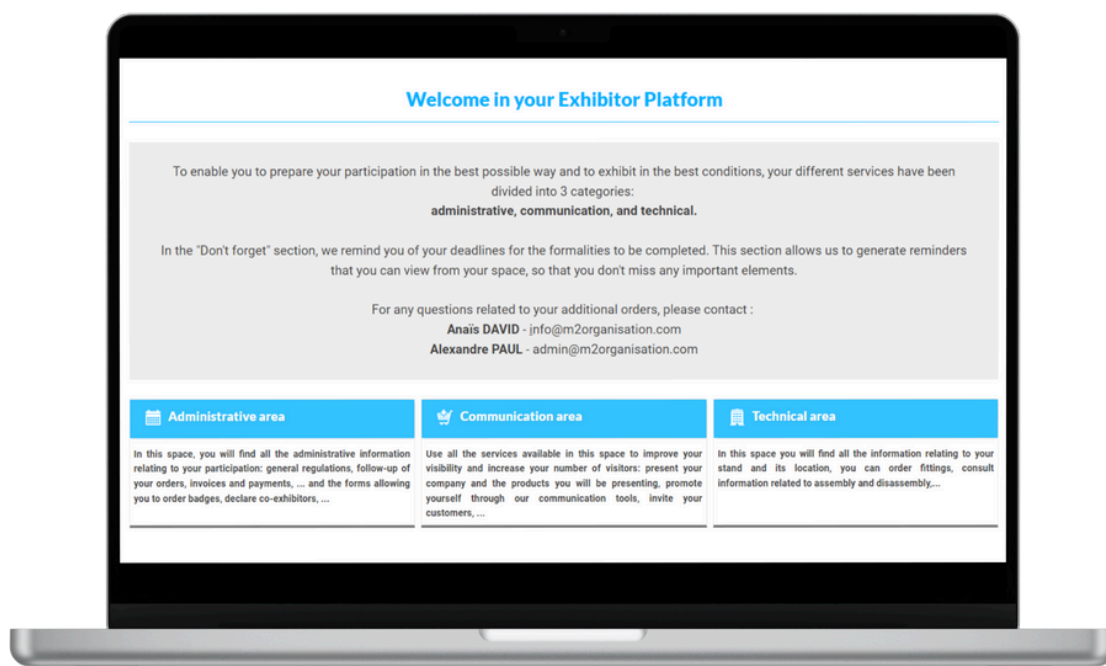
Welcome in your Exhibitor Platform

To enable you to prepare your participation in the best possible way and to exhibit in the best conditions, your different services have been divided into 3 categories:
administrative, communication, and technical.

In the "Don't forget" section, we remind you of your deadlines for the formalities to be completed. This section allows us to generate reminders that you can view from your space, so that you don't miss any important elements.

For any questions related to your additional orders, please contact :
Anaïs DAVID - info@m2organisation.com
Alexandre PAUL - admin@m2organisation.com

Administrative area

In this space, you will find all the administrative information relating to your participation: general regulations, follow-up of your orders, invoices and payments, ... and the forms allowing you to order badges, declare co-exhibitors, ...

Communication area

Use all the services available in this space to improve your visibility and increase your number of visitors: present your company and the products you will be presenting, promote yourself through our communication tools, invite your customers, ...

Technical area

In this space you will find all the information relating to your stand and its location, you can order fittings, consult information related to assembly and disassembly,...